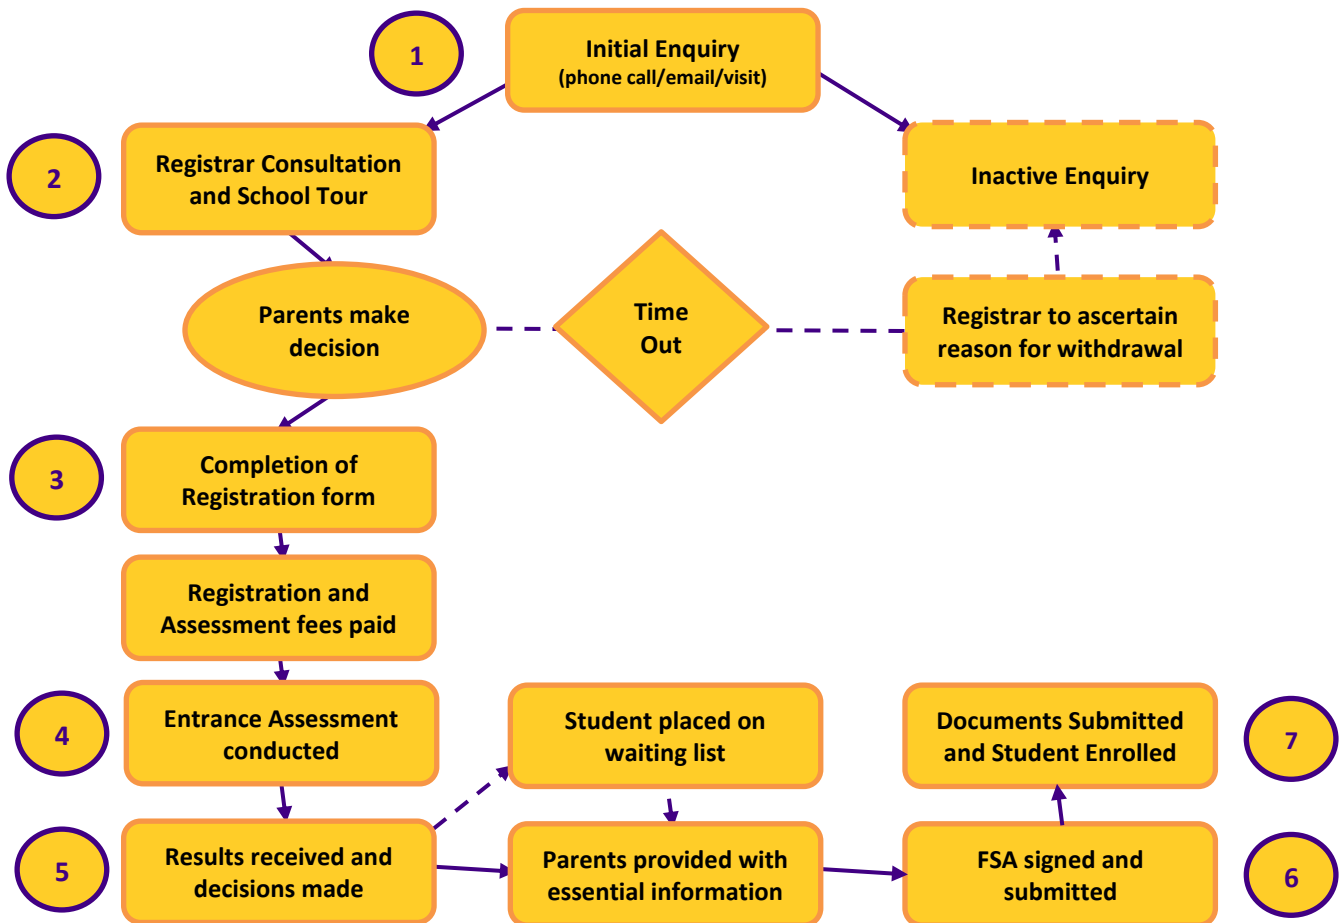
1

Initial Enquiry
(phone call/email/visit)

2

Registrar Consultation and School Tour

Inactive Enquiry

Parents make decision

Time Out

Registrar to ascertain reason for withdrawal

3

Completion of Registration form

Registration and Assessment fees paid

4

Entrance Assessment conducted

Student placed on waiting list

Documents Submitted and Student Enrolled

7

5

Results received and decisions made

Parents provided with essential information

FSA signed and submitted

6